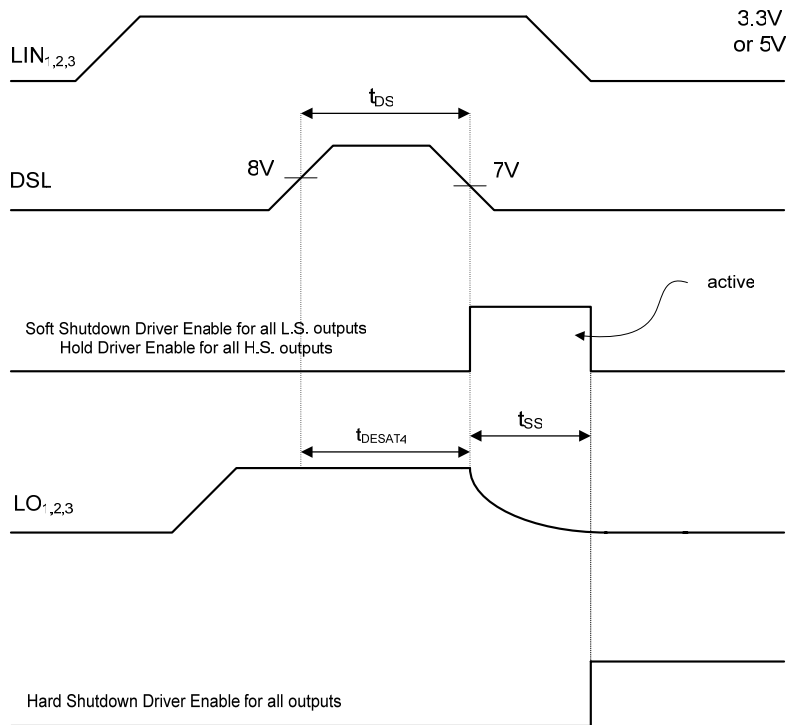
$LIN_{1,2,3}$

3.3V or 5V

$t_{DS}$

DSL

8V

7V

active

Soft Shutdown Driver Enable for all L.S. outputs
Hold Driver Enable for all H.S. outputs

$t_{DESAT4}$

$t_{SS}$

$LO_{1,2,3}$

Hard Shutdown Driver Enable for all outputs